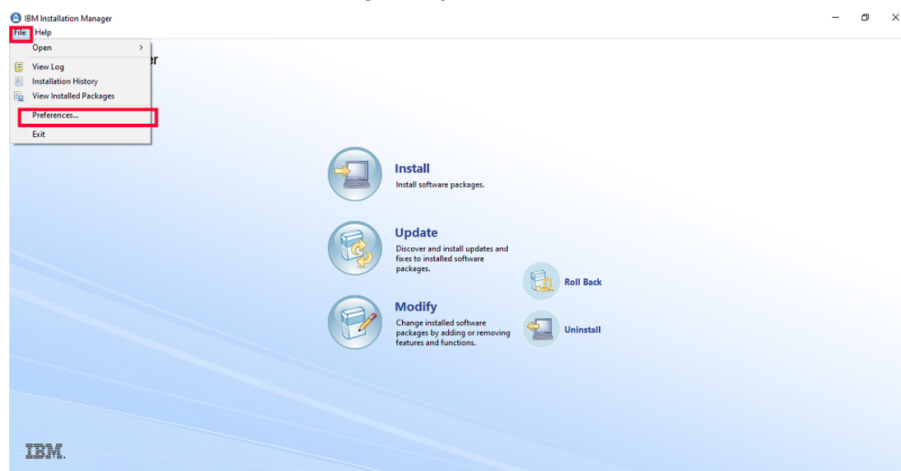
IBM Installation Manager

File Help

Open

View Log

Installation History

View Installed Packages

Preferences...

Exit

r

Install

Install software packages.

Update

Discover and install updates and fixes to installed software packages.

Roll Back

Modify

Change installed software packages by adding or removing features and functions.

Uninstall

IBM.